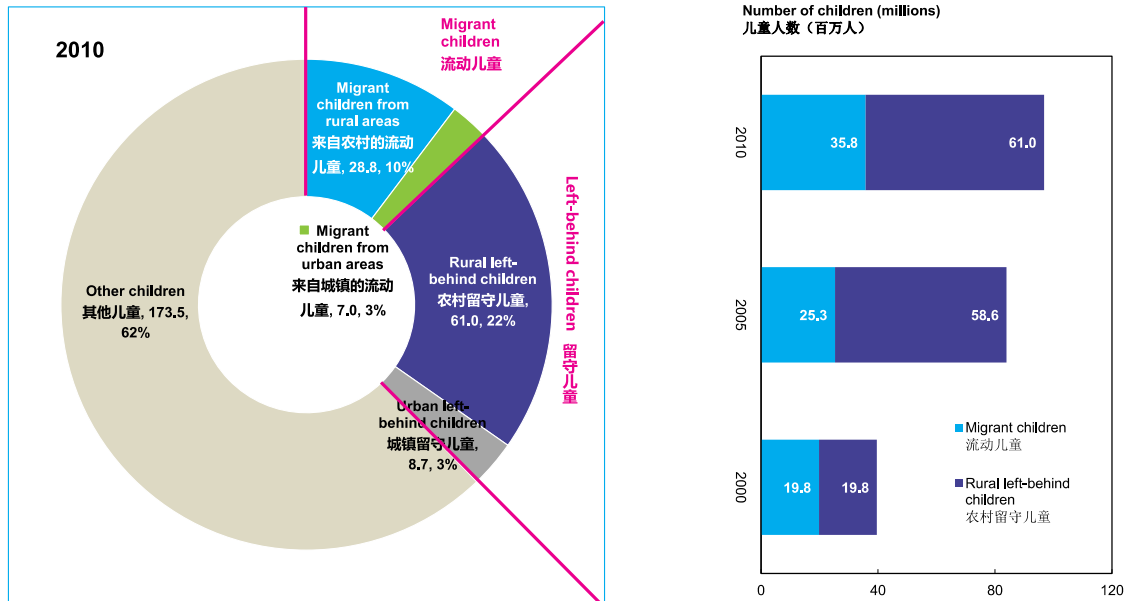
2010

Migrant children
流动儿童

Migrant children from rural areas
来自农村的流动儿童, 28.8, 10%

Left-behind children 留守儿童

Migrant children from urban areas
来自城镇的流动儿童, 7.0, 3%

Rural left-behind children
农村留守儿童, 61.0, 22%

Other children
其他儿童, 173.5, 62%

Urban left-behind children
城镇留守儿童, 8.7, 3%

Number of children (millions)
儿童人数（百万人）

| | Migrant children | Rural left-behind children |
|---|---|---|
| 2010 | 35.8 | 61.0 |
| 2005 | 25.3 | 58.6 |
| 2000 | 19.8 | 19.8 |

Migrant children
流动儿童

Rural left-behind children
农村留守儿童

0 40 80 120